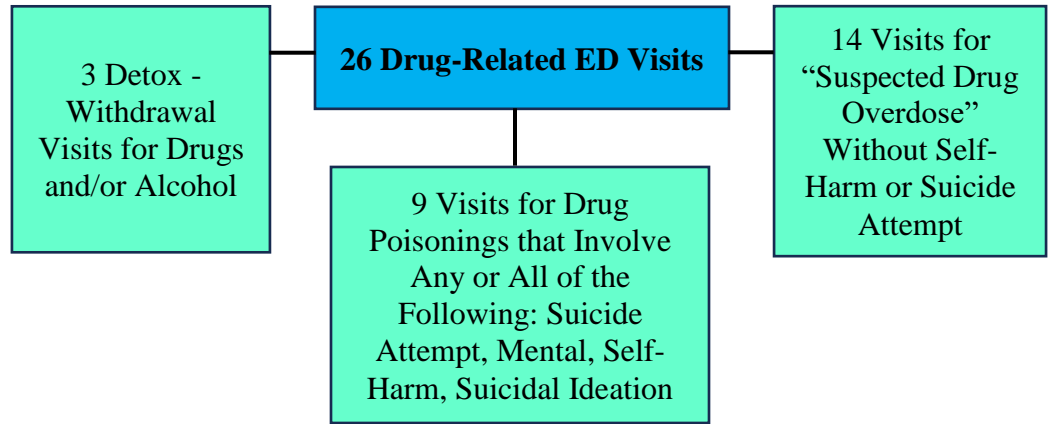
26 Drug-Related ED Visits

3 Detox - Withdrawal Visits for Drugs and/or Alcohol

9 Visits for Drug Poisonings that Involve Any or All of the Following: Suicide Attempt, Mental, Self-Harm, Suicidal Ideation

14 Visits for "Suspected Drug Overdose" Without Self-Harm or Suicide Attempt